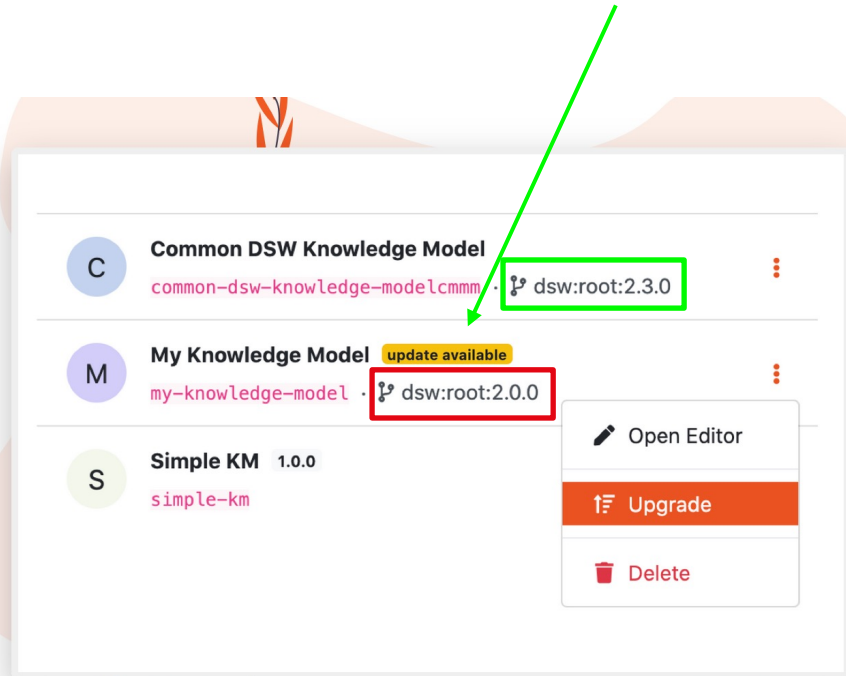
C

Common DSW Knowledge Model

common-dsw-knowledge-modelcmmm · dsw:root:2.3.0

M

My Knowledge Model update available

my-knowledge-model · dsw:root:2.0.0

Open Editor

Upgrade

Delete

S

Simple KM 1.0.0

simple-km